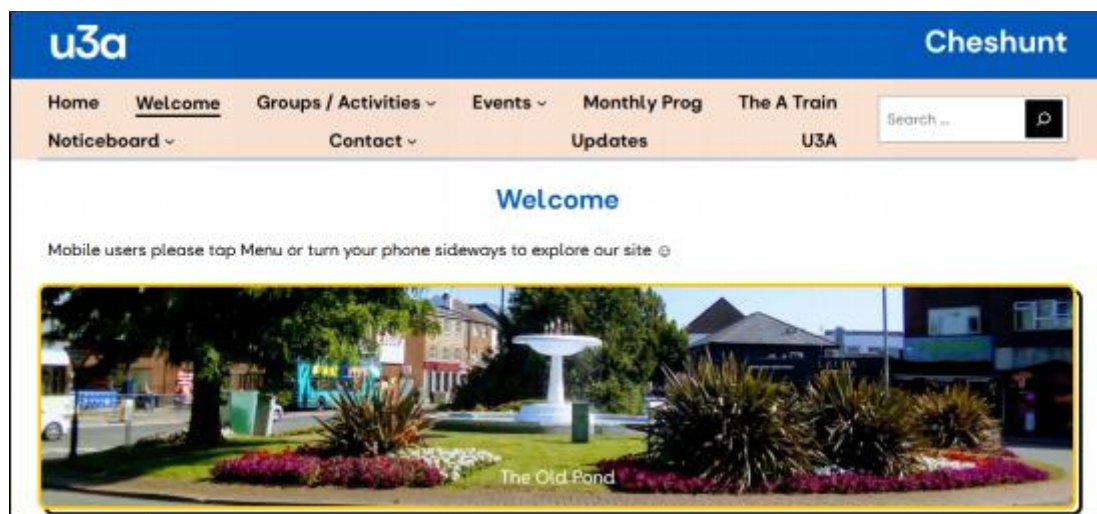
u3a

Cheshunt

Home Welcome Groups / Activities ⌄ Events ⌄ Monthly Prog The A Train

Noticeboard ⌄ Contact ⌄ Updates U3A

Search ...

Welcome

Mobile users please tap Menu or turn your phone sideways to explore our site ☺

The Old Pond